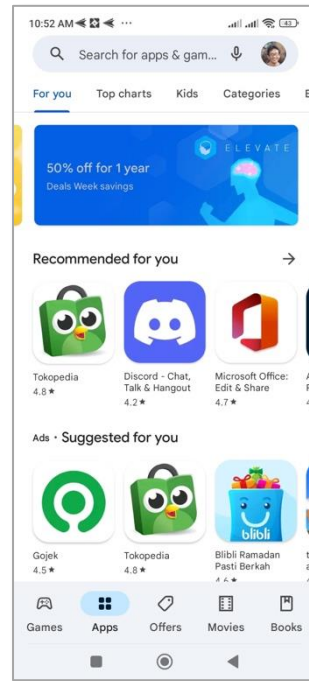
10:52 AM ··· 43

Search for apps & gam...

For you Top charts Kids Categories

50% off for 1 year
Deals Week savings
ELEVATE

Recommended for you →

Tokopedia
4.8 ★

Discord - Chat, Talk & Hangout
4.2 ★

Microsoft Office: Edit & Share
4.7 ★

Ads · Suggested for you

Gojek
4.5 ★

Tokopedia
4.8 ★

blibli
Blibli Ramadan Pasti Berkah
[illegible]

Games Apps Offers Movies Books